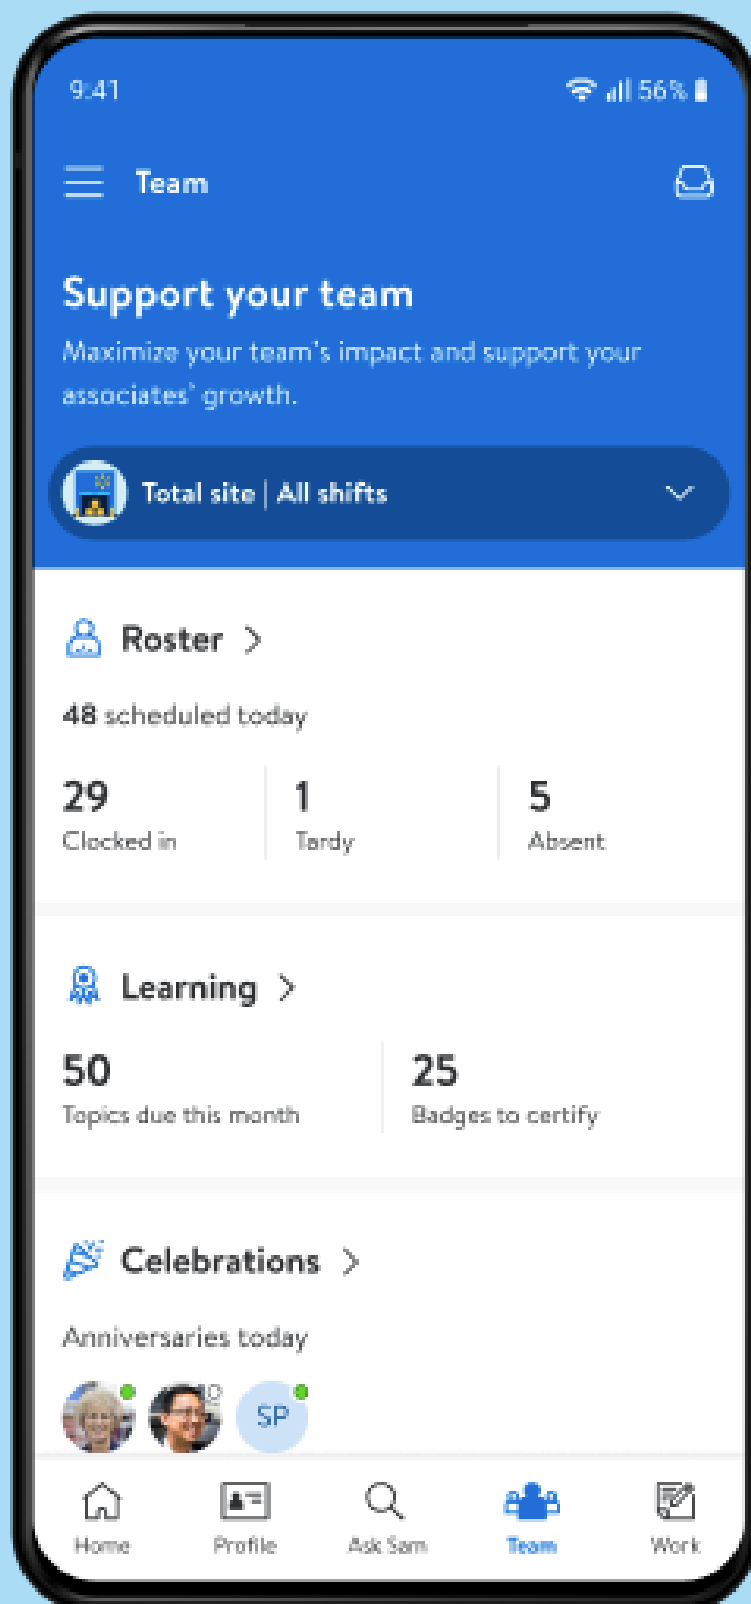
9:41

56%

Team

Support your team

Maximize your team's impact and support your associates' growth.

Total site | All shifts

Roster >

48 scheduled today

29
Clocked in

1
Tardy

5
Absent

Learning >

50
Topics due this month

25
Badges to certify

Celebrations >

Anniversaries today

SP

Home
Profile
Ask Sam
Team
Work